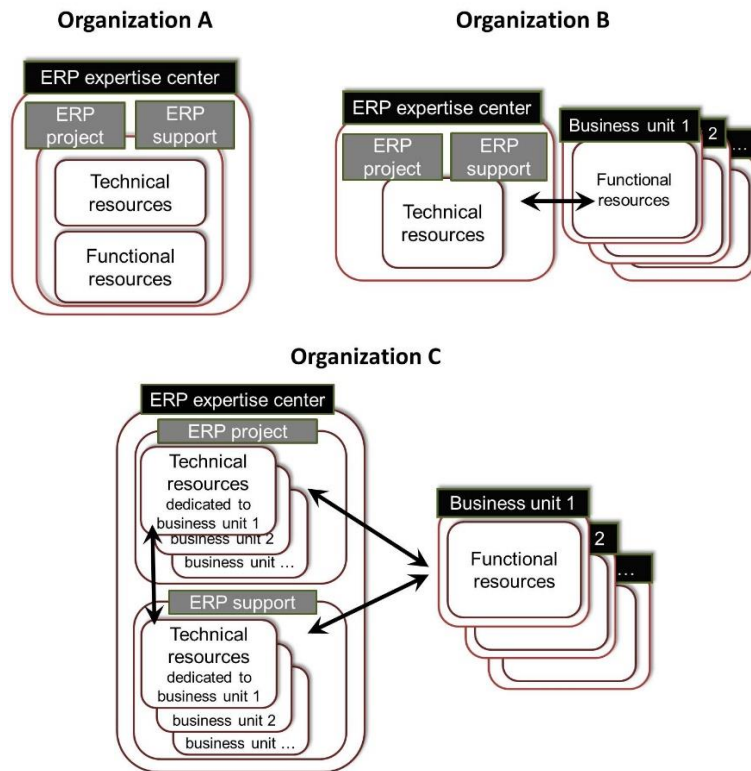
Organization A

ERP expertise center

ERP project

ERP support

Technical resources

Functional resources

Organization B

ERP expertise center

ERP project

ERP support

Technical resources

Business unit 1

2

...

Functional resources

Organization C

ERP expertise center

ERP project

Technical resources dedicated to business unit 1

business unit 2

business unit ...

ERP support

Technical resources dedicated to business unit 1

business unit 2

business unit ...

Business unit 1

2

...

Functional resources